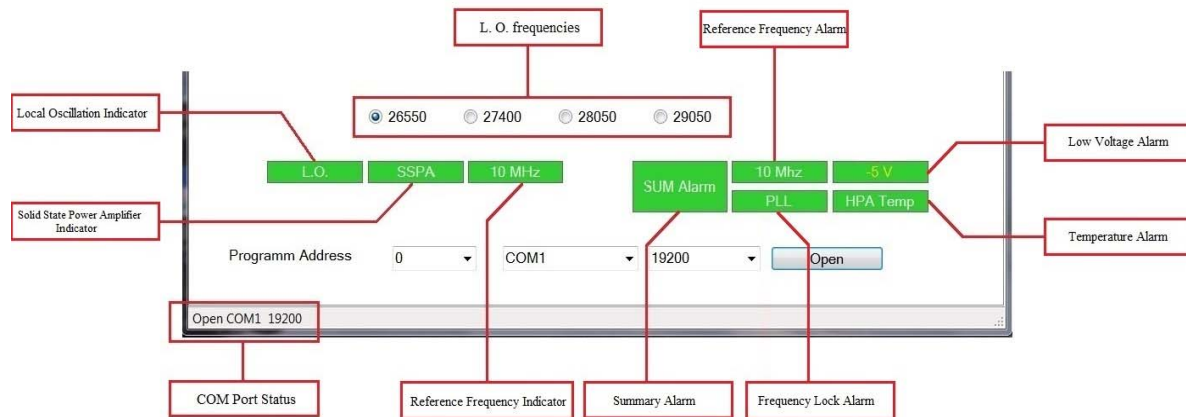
L. O. frequencies

Reference Frequency Alarm

Local Oscillation Indicator

26550 27400 28050 29050

Low Voltage Alarm

L.O. SSPA 10 MHz

SUM Alarm 10 Mhz -5 V

PLL HPA Temp

Solid State Power Amplifier Indicator

Temperature Alarm

Programm Address 0 COM1 19200 Open

Open COM1 19200

COM Port Status

Reference Frequency Indicator

Summary Alarm

Frequency Lock Alarm